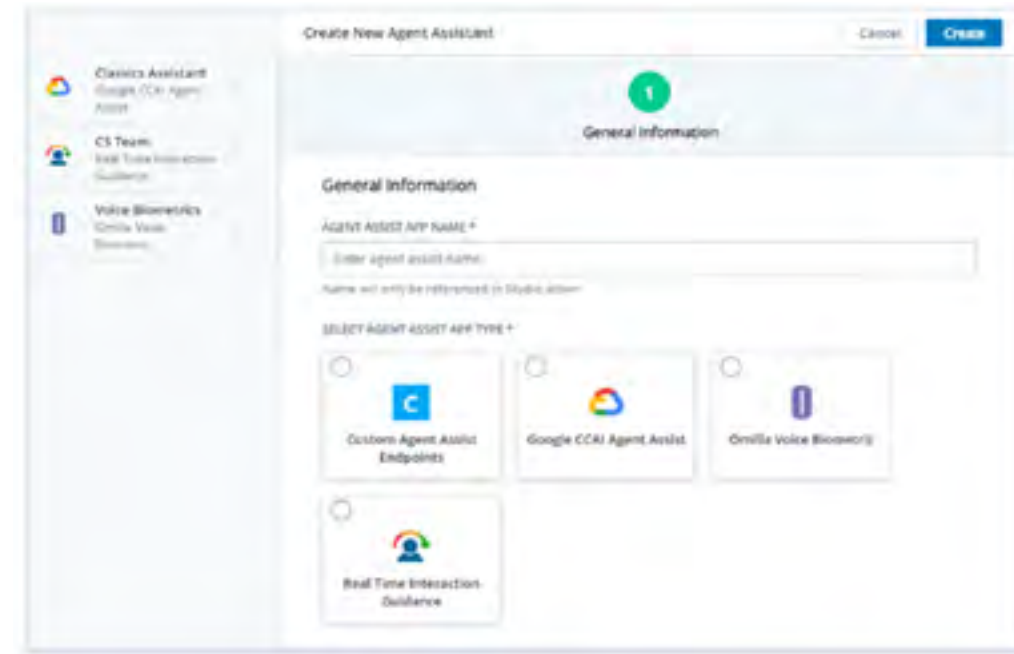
Classics Assistant
Google CCAI Agent Assist

CS Team
Real Time Interaction Guidance

Voice Biometrics
Omilia Voice Biometri...

Create New Agent Assistant

Cancel

Create

1

General Information

General Information

AGENT ASSIST APP NAME *

Enter agent assist name

Name will only be referenced in Studio action

SELECT AGENT ASSIST APP TYPE *

C

Custom Agent Assist Endpoints

Google CCAI Agent Assist

Omilia Voice Biometrics

Real Time Interaction Guidance